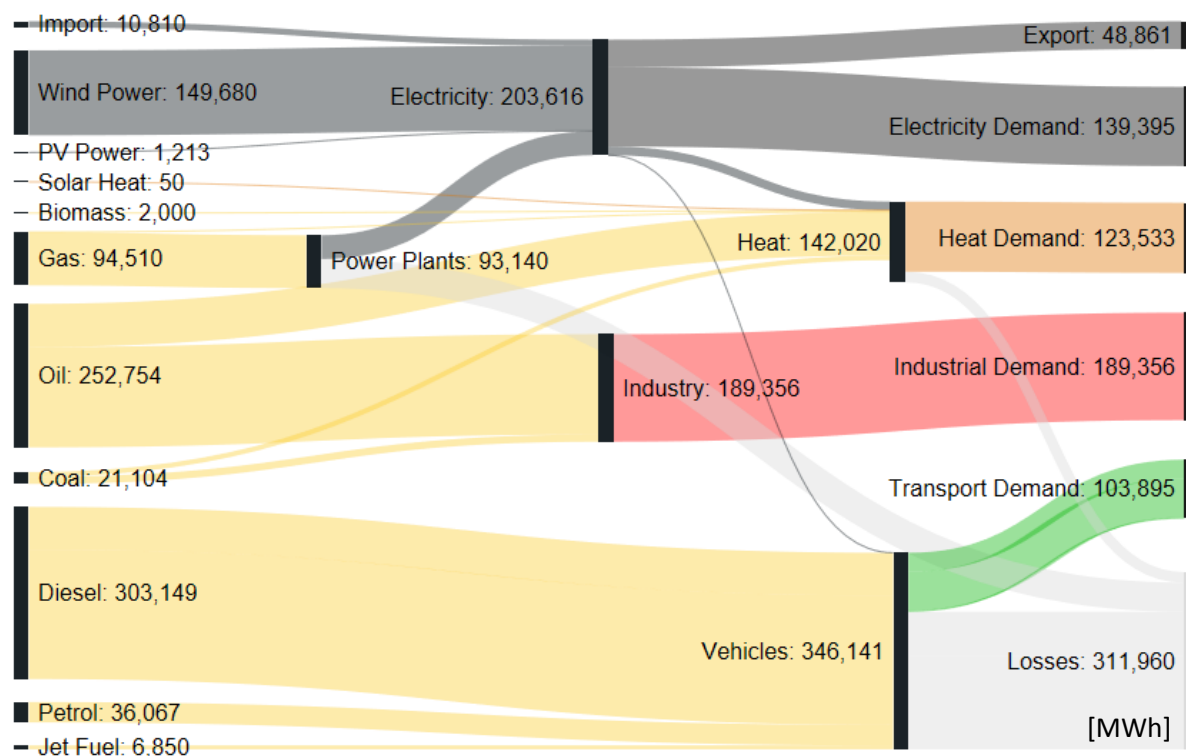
Import: 10,810
Wind Power: 149,680
PV Power: 1,213
Solar Heat: 50
Biomass: 2,000
Gas: 94,510
Oil: 252,754
Coal: 21,104
Diesel: 303,149
Petrol: 36,067
Jet Fuel: 6,850

Power Plants: 93,140

Electricity: 203,616
Heat: 142,020
Industry: 189,356
Vehicles: 346,141

Export: 48,861
Electricity Demand: 139,395
Heat Demand: 123,533
Industrial Demand: 189,356
Transport Demand: 103,895
Losses: 311,960

[MWh]